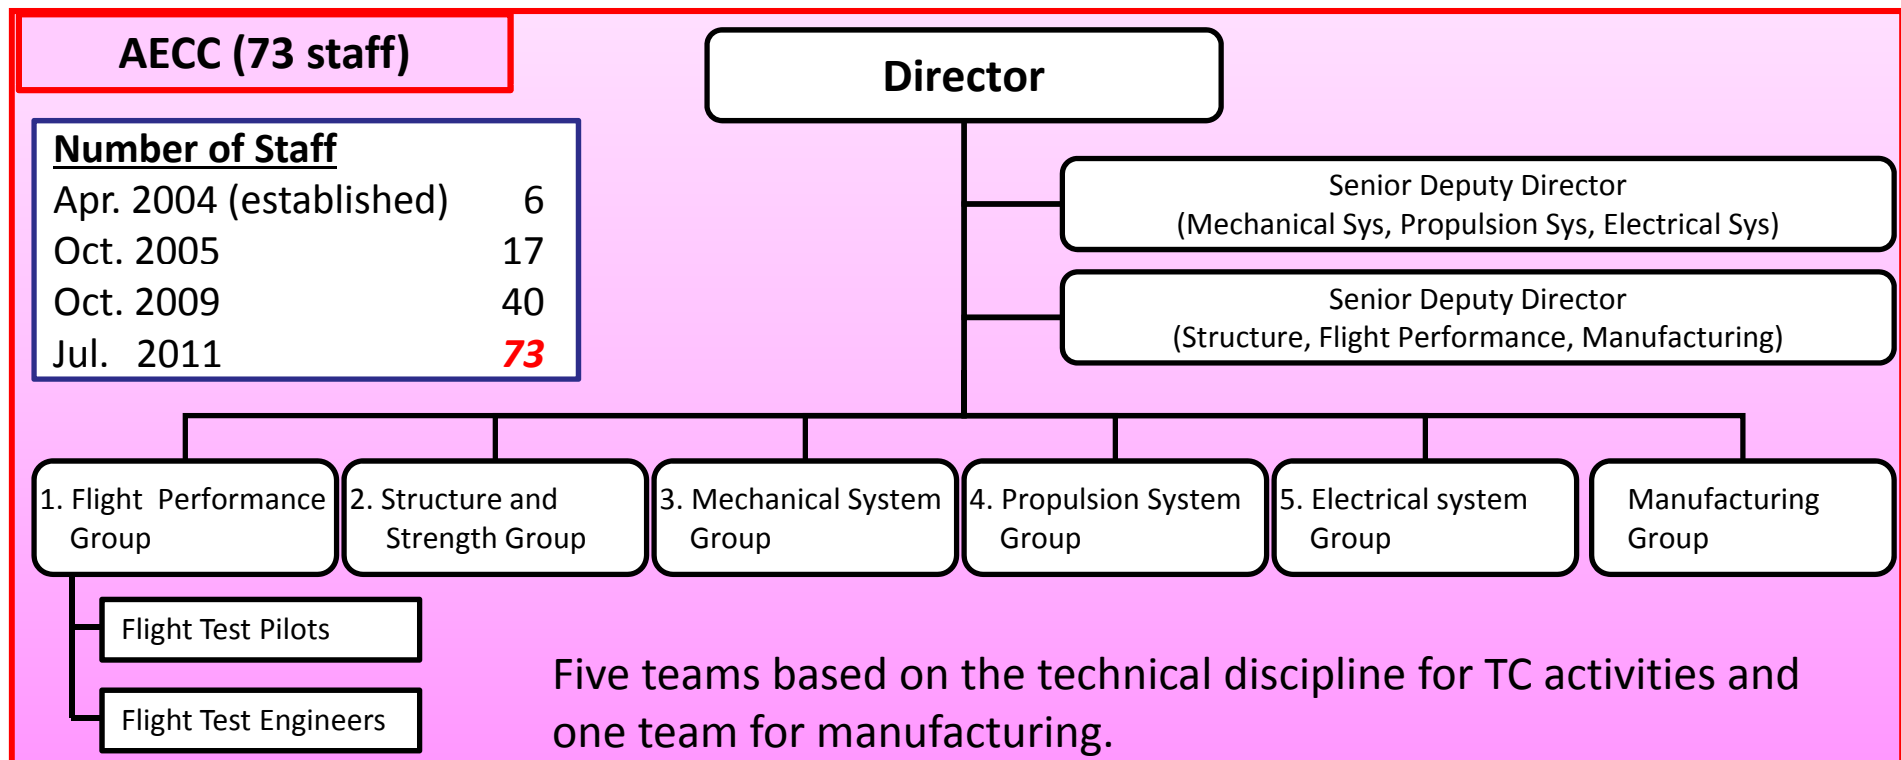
AECC (73 staff)

Number of Staff

| | |
|---|---|
| Apr. 2004 (established) | 6 |
| Oct. 2005 | 17 |
| Oct. 2009 | 40 |
| Jul. 2011 | 73 |

Director

Senior Deputy Director
(Mechanical Sys, Propulsion Sys, Electrical Sys)

Senior Deputy Director
(Structure, Flight Performance, Manufacturing)

1. Flight Performance Group

2. Structure and Strength Group

3. Mechanical System Group

4. Propulsion System Group

5. Electrical system Group

Manufacturing Group

Flight Test Pilots

Flight Test Engineers

Five teams based on the technical discipline for TC activities and one team for manufacturing.